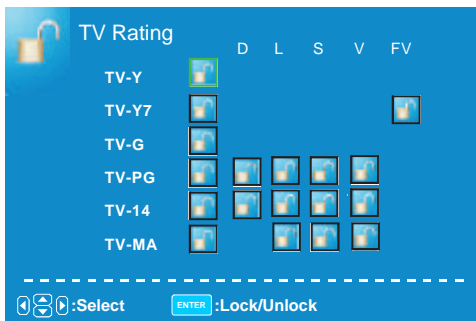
TV Rating

| | | D | L | S | V | FV |
|---|---|---|---|---|---|---|
| TV-Y | | | | | | |
| TV-Y7 | | | | | | |
| TV-G | | | | | | |
| TV-PG | | | | | | |
| TV-14 | | | | | | |
| TV-MA | | | | | | |

:Select ENTER :Lock/Unlock